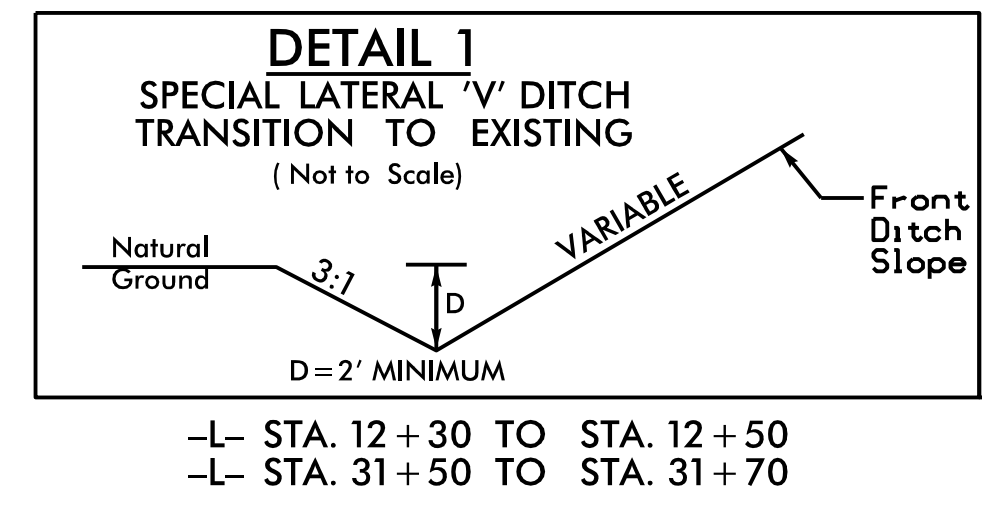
DETAIL 1

SPECIAL LATERAL 'V' DITCH TRANSITION TO EXISTING

( Not to Scale)

Natural Ground

3:1

D

VARIABLE

Front Ditch Slope

D = 2' MINIMUM

–L– STA. 12 + 30 TO STA. 12 + 50
–L– STA. 31 + 50 TO STA. 31 + 70